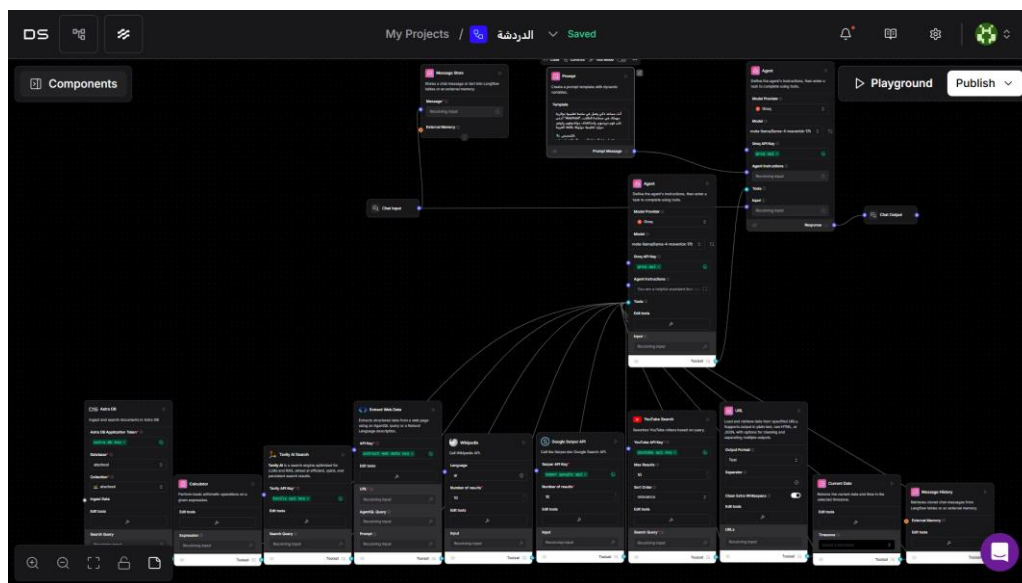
DS

My Projects / الدردشة Saved

Components

Playground Publish

Message Store

Prompt

Template

Prompt Message

Agent

Define the agent's instructions, then enter a task to complete using tools.

Model Provider

Groq

Model

Groq API Key

Agent Instructions

Tools

Input

Response

Chat Input

Chat Output

Agent

Define the agent's instructions, then enter a task to complete using tools.

Model Provider

Groq

Model

Groq API Key

Agent Instructions

Tools

Edit tools

Input

Toolset

Astra DB

Calculator

Tavily AI Search

Extract Web Data

Wikipedia

Google Serper API

YouTube Search

URL

Current Date

Message History

Toolset